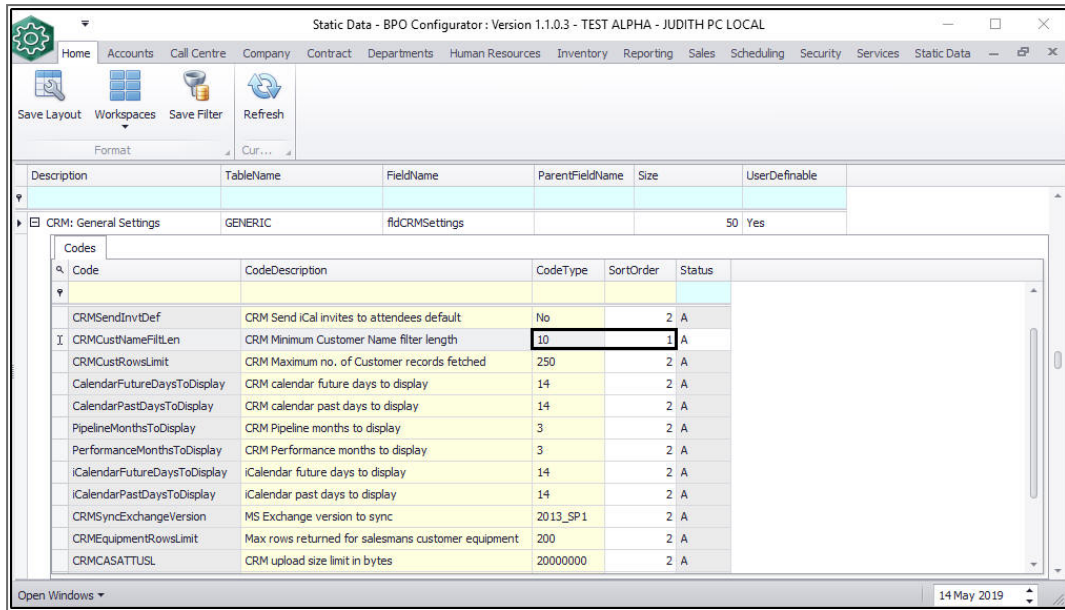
Static Data - BPO Configurator : Version 1.1.0.3 - TEST ALPHA - JUDITH PC LOCAL

Home Accounts Call Centre Company Contract Departments Human Resources Inventory Reporting Sales Scheduling Security Services Static Data

Save Layout Workspaces Save Filter Refresh

Format Cur...

| Description | TableName | FieldName | ParentFieldName | Size | UserDefinable |
|---|---|---|---|---|---|
| CRM: General Settings | GENERIC | fldCRMSettings | | 50 | Yes |

Codes

| Code | CodeDescription | CodeType | SortOrder | Status |
|---|---|---|---|---|
| CRMSendInvtDef | CRM Send iCal invites to attendees default | No | 2 | A |
| CRMCustNameFiltLen | CRM Minimum Customer Name filter length | 10 | 1 | A |
| CRMCustRowsLimit | CRM Maximum no. of Customer records fetched | 250 | 2 | A |
| CalendarFutureDaysToDisplay | CRM calendar future days to display | 14 | 2 | A |
| CalendarPastDaysToDisplay | CRM calendar past days to display | 14 | 2 | A |
| PipelineMonthsToDisplay | CRM Pipeline months to display | 3 | 2 | A |
| PerformanceMonthsToDisplay | CRM Performance months to display | 3 | 2 | A |
| iCalendarFutureDaysToDisplay | iCalendar future days to display | 14 | 2 | A |
| iCalendarPastDaysToDisplay | iCalendar past days to display | 14 | 2 | A |
| CRMSyncExchangeVersion | MS Exchange version to sync | 2013_SP1 | 2 | A |
| CRMEquipmentRowsLimit | Max rows returned for salesmans customer equipment | 200 | 2 | A |
| CRMCASATTUSL | CRM upload size limit in bytes | 20000000 | 2 | A |

Open Windows

14 May 2019